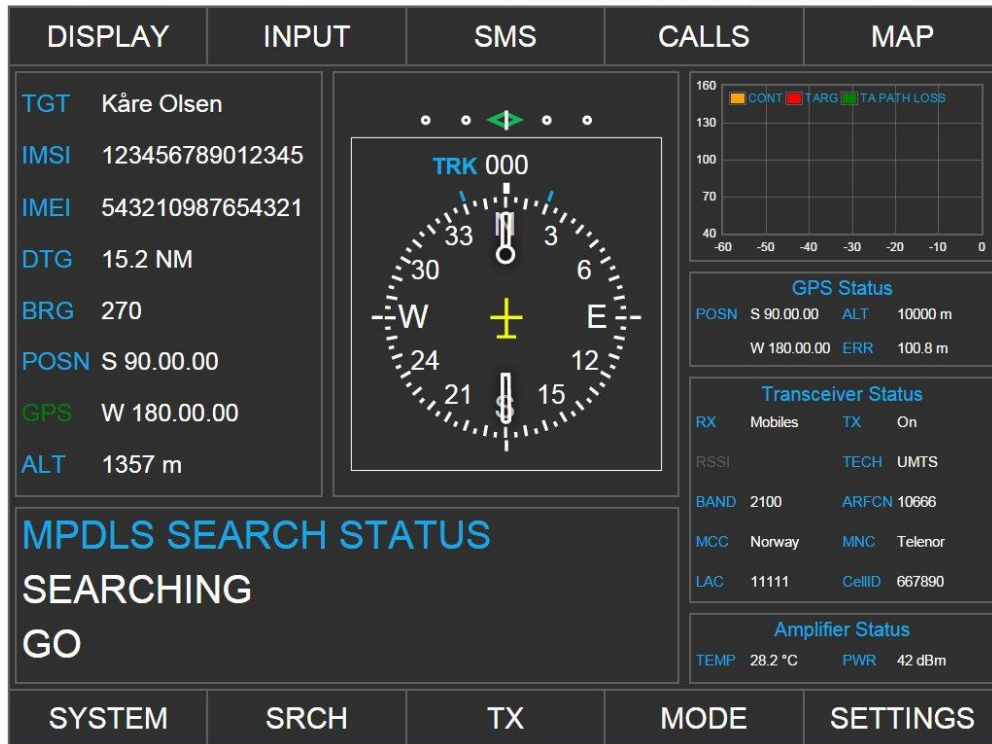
DISPLAY INPUT SMS CALLS MAP

TGT Kåre Olsen
IMSI 123456789012345
IMEI 543210987654321
DTG 15.2 NM
BRG 270
POSN S 90.00.00
GPS W 180.00.00
ALT 1357 m

TRK 000

N 3 6 E 12 15 S 21 24 W 30 33

160 CONT TARG TA PATH LOSS
130
100
70
40
-60 -50 -40 -30 -20 -10 0

GPS Status
POSN S 90.00.00 ALT 10000 m
W 180.00.00 ERR 100.8 m

Transceiver Status
RX Mobiles TX On
RSSI TECH UMTS
BAND 2100 ARFCN 10666
MCC Norway MNC Telenor
LAC 11111 CellID 667890

Amplifier Status
TEMP 28.2 °C PWR 42 dBm

MPDLS SEARCH STATUS
SEARCHING
GO

SYSTEM SRCH TX MODE SETTINGS